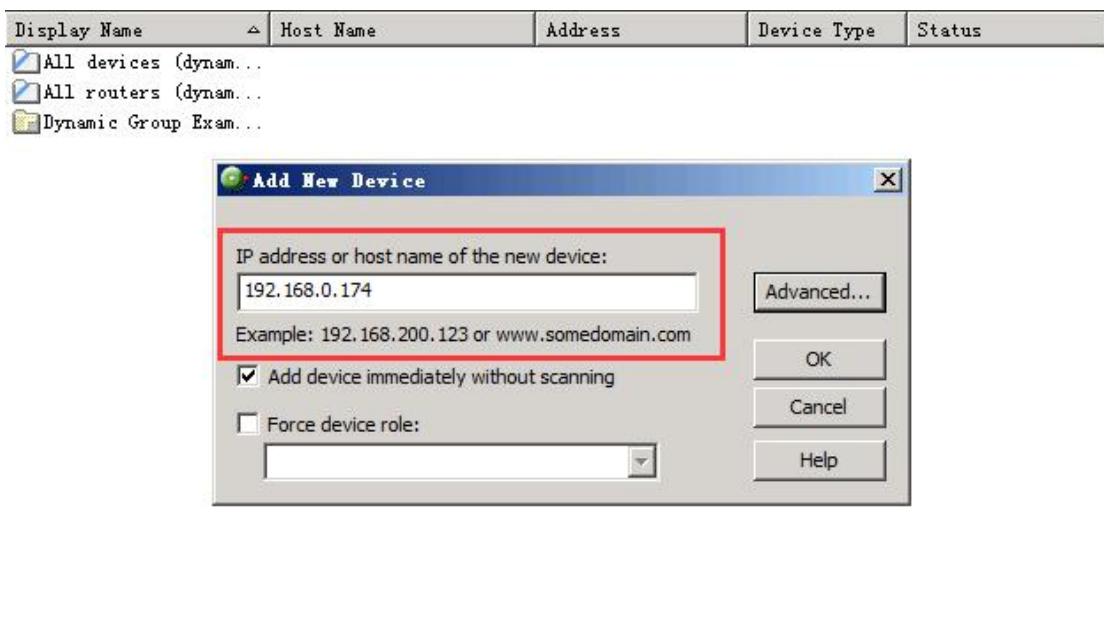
| Display Name | Host Name | Address | Device Type | Status |
|---|---|---|---|---|
| All devices (dynam... | | | | |
| All routers (dynam... | | | | |
| Dynamic Group Exam... | | | | |

Add New Device

IP address or host name of the new device:

192.168.0.174

Example: 192.168.200.123 or www.somedomain.com

Add device immediately without scanning

Force device role:

Advanced...

OK

Cancel

Help